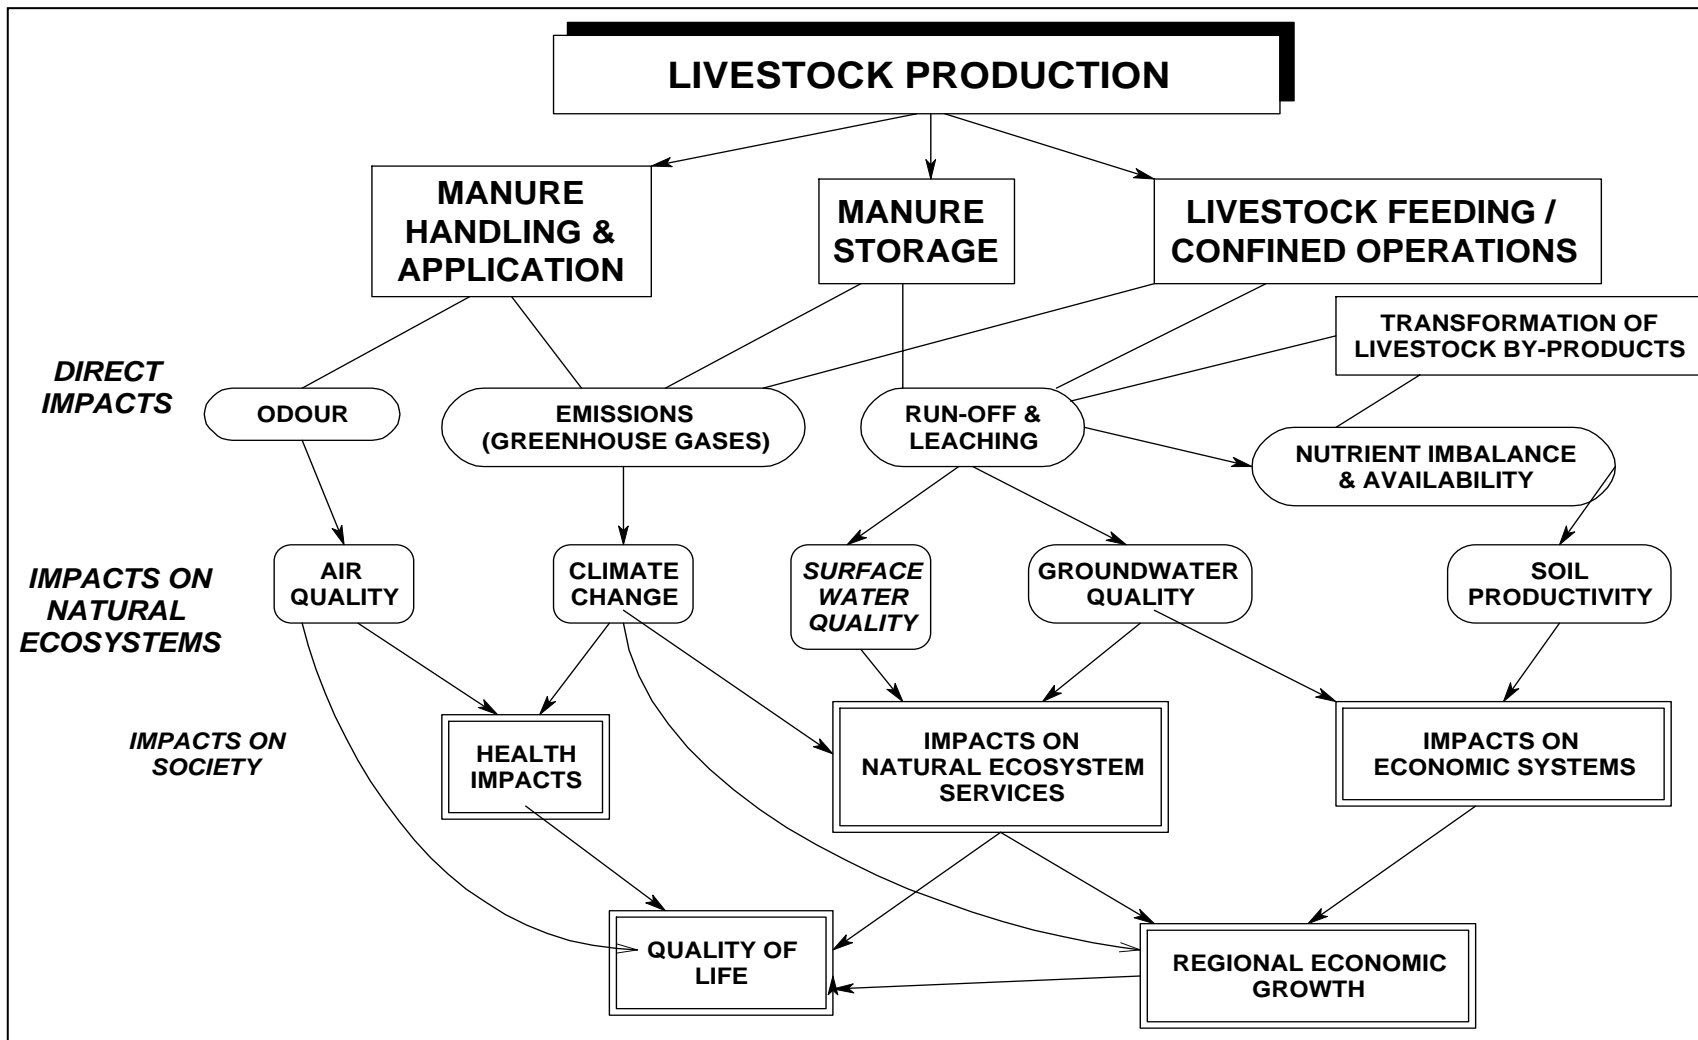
LIVESTOCK PRODUCTION

MANURE HANDLING & APPLICATION

MANURE STORAGE

LIVESTOCK FEEDING / CONFINED OPERATIONS

TRANSFORMATION OF LIVESTOCK BY-PRODUCTS

DIRECT IMPACTS

ODOUR

EMISSIONS (GREENHOUSE GASES)

RUN-OFF & LEACHING

NUTRIENT IMBALANCE & AVAILABILITY

IMPACTS ON NATURAL ECOSYSTEMS

AIR QUALITY

CLIMATE CHANGE

SURFACE WATER QUALITY

GROUNDWATER QUALITY

SOIL PRODUCTIVITY

IMPACTS ON SOCIETY

HEALTH IMPACTS

IMPACTS ON NATURAL ECOSYSTEM SERVICES

IMPACTS ON ECONOMIC SYSTEMS

QUALITY OF LIFE

REGIONAL ECONOMIC GROWTH